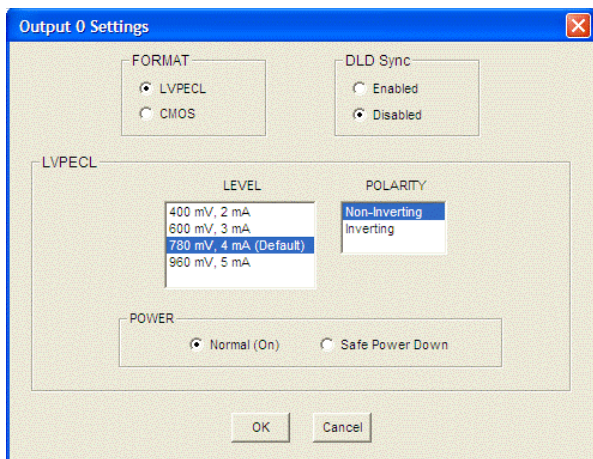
Output 0 Settings

FORMAT
LVPECL
CMOS

DLD Sync
Enabled
Disabled

LVPECL

LEVEL
400 mV, 2 mA
600 mV, 3 mA
780 mV, 4 mA (Default)
960 mV, 5 mA

POLARITY
Non-Inverting
Inverting

POWER
Normal (On)
Safe Power Down

OK
Cancel